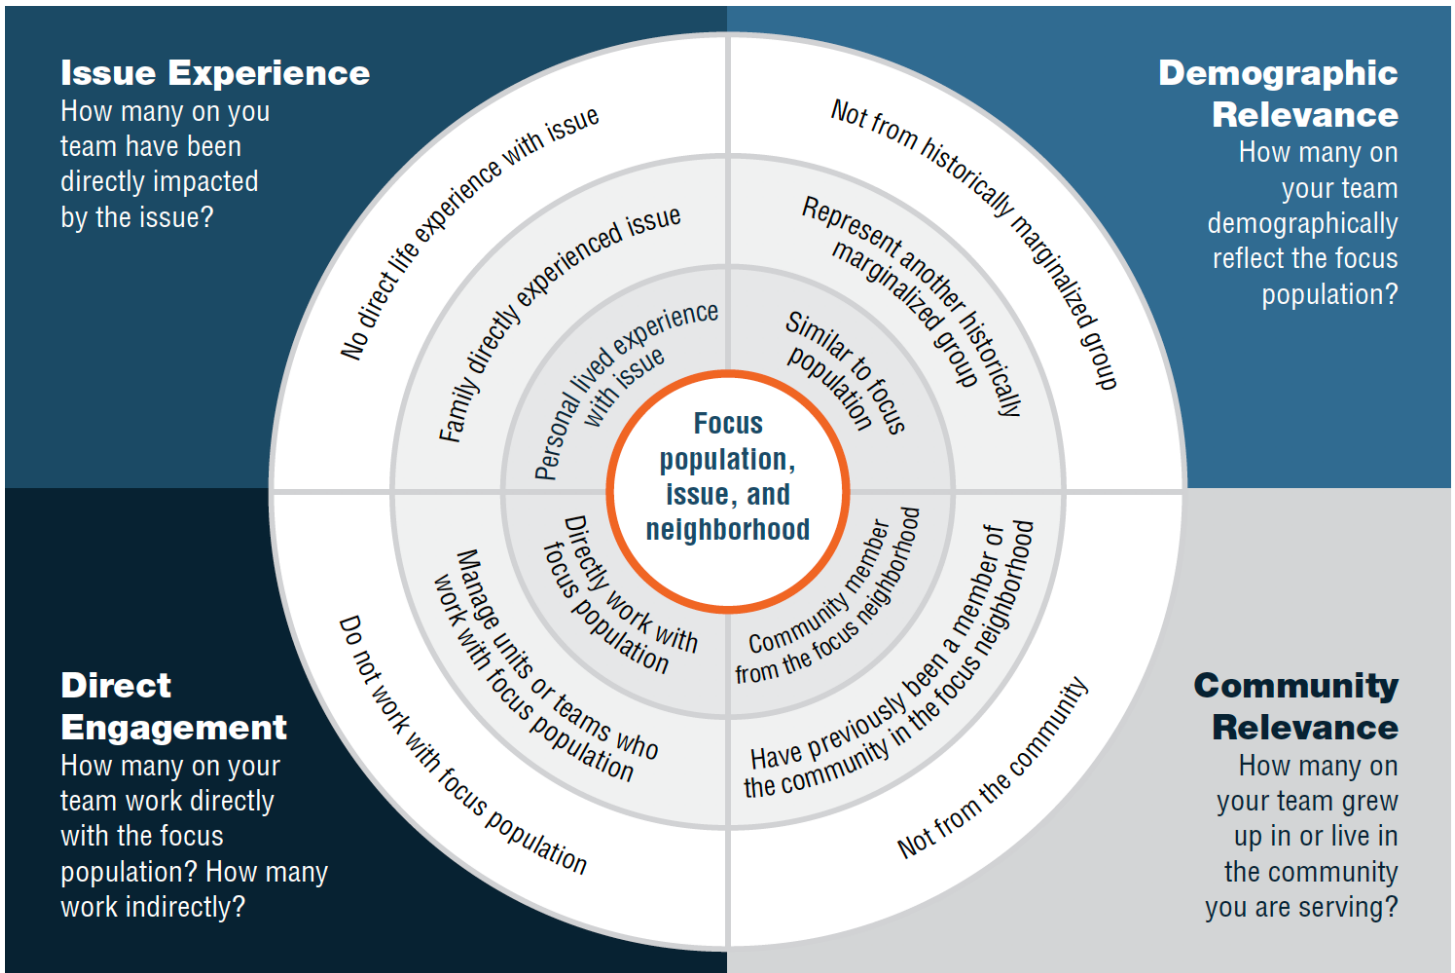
Issue Experience
How many on you team have been directly impacted by the issue?

Demographic Relevance
How many on your team demographically reflect the focus population?

No direct life experience with issue

Family directly experienced issue

Personal lived experience with issue

Not from historically marginalized group

Represent another historically marginalized group

Similar to focus population

Focus population, issue, and neighborhood

Directly work with focus population

Manage units or teams who work with focus population

Do not work with focus population

Community member from the focus neighborhood

Have previously been a member of the community in the focus neighborhood

Not from the community

Direct Engagement
How many on your team work directly with the focus population? How many work indirectly?

Community Relevance
How many on your team grew up in or live in the community you are serving?